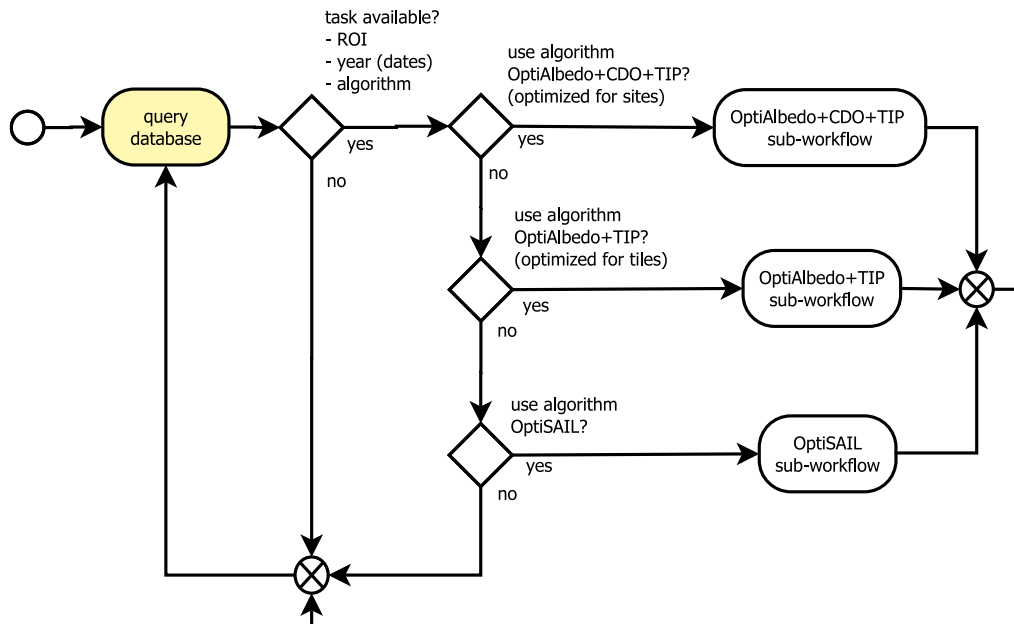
query database

task available?
- ROI
- year (dates)
- algorithm

yes

no

use algorithm OptiAlbedo+CDO+TIP? (optimized for sites)

yes

no

OptiAlbedo+CDO+TIP sub-workflow

use algorithm OptiAlbedo+TIP? (optimized for tiles)

yes

no

OptiAlbedo+TIP sub-workflow

use algorithm OptiSAIL?

yes

no

OptiSAIL sub-workflow